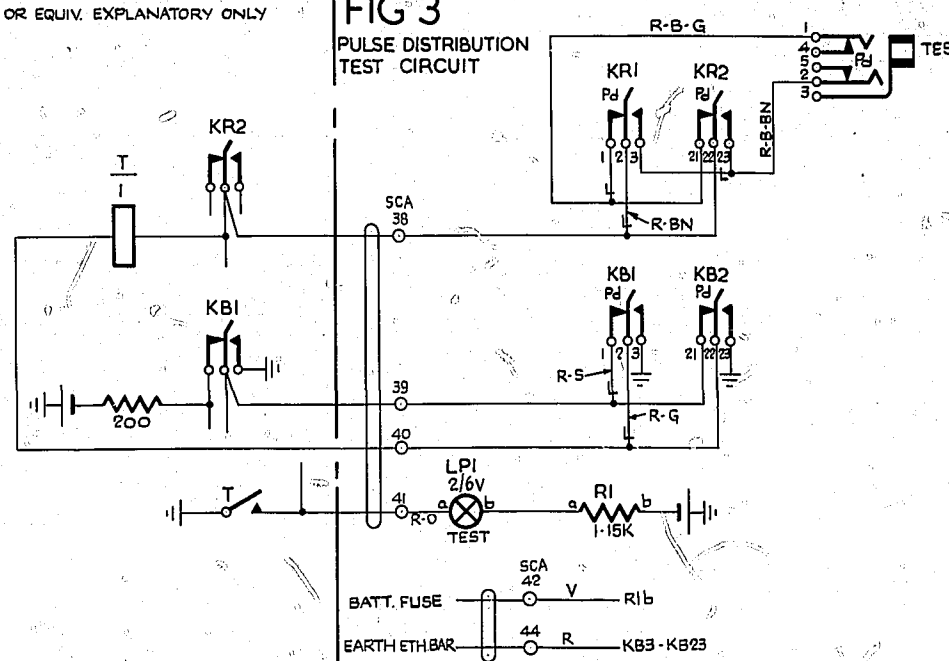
OR EQUIV. EXPLANATORY ONLY

FIG 3
PULSE DISTRIBUTION
TEST CIRCUIT

R-B-G
1
4
5
2
3
Pd
TES

KR1
Pd
1 2 3
L

KR2
Pd
21 22 23
L
R-B-BN

KR2

T
1

SCA
38
R-BN

KB1

KB1
Pd
1 2 3

KB2
Pd
21 22 23

R-S
L

39
R-G
L

200

40

T

41
R-O

LP1
2/6V
a b
TEST

R1
a b
1·15K

SCA
42
BATT. FUSE
V
R1b

44
EARTH ETH BAR
R
KB3 - KB23